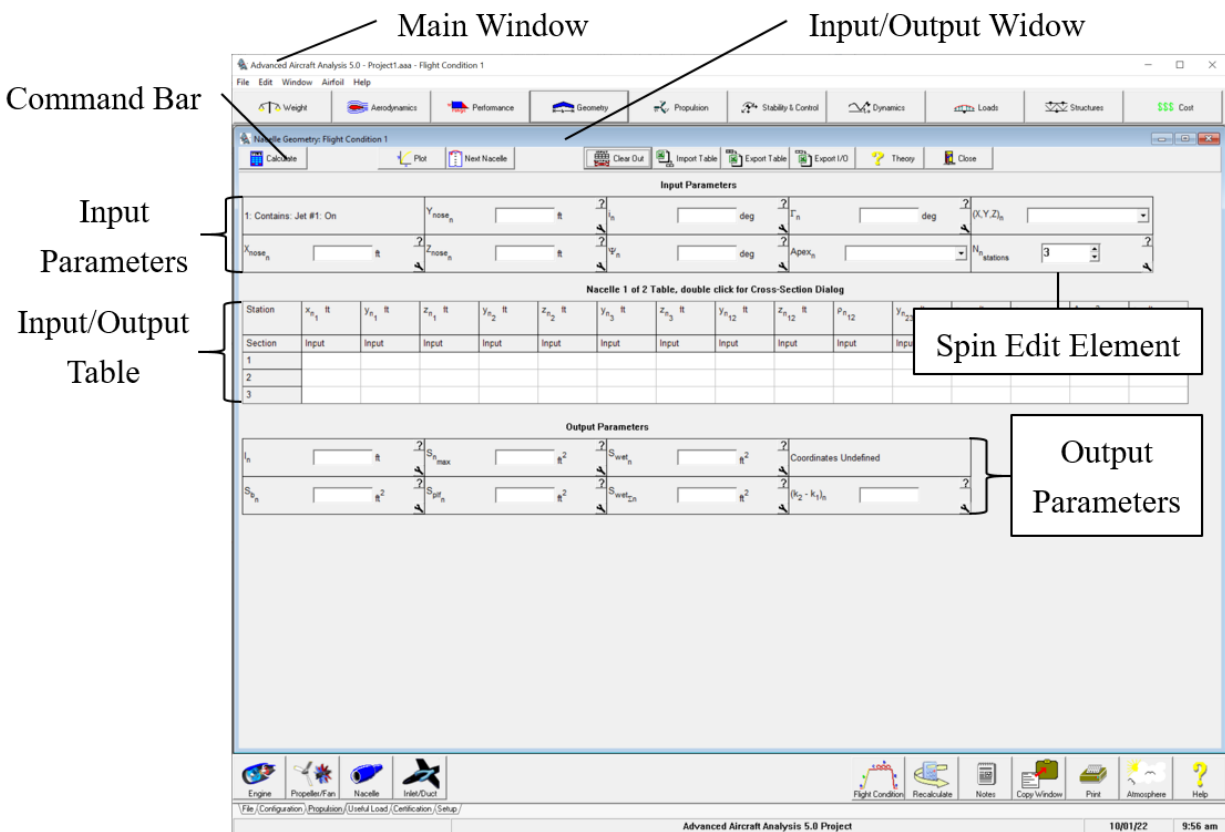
Main Window

Input/Output Widow

Command Bar

Advanced Aircraft Analysis 5.0 - Project1.aaa - Flight Condition 1

File Edit Window Airfoil Help

Weight | Aerodynamics | Performance | Geometry | Propulsion | Stability & Control | Dynamics | Loads | Structures | $$$ Cost

Nacelle Geometry: Flight Condition 1

Calculate | Plot | Next Nacelle | Clear Out | Import Table | Export Table | Export I/O | Theory | Close

Input Parameters

Input Parameters

1: Contains: Jet #1: On | $Y_{nose_n}$ ft | $i_n$ deg | $\Gamma_n$ deg | $(X,Y,Z)_n$

$X_{nose_n}$ ft | $Z_{nose_n}$ ft | $\Psi_n$ deg | $Apex_n$ | $N_{n_{stations}}$ 3

Nacelle 1 of 2 Table, double click for Cross-Section Dialog

Input/Output Table

| Station | $x_{n_1}$ ft | $y_{n_1}$ ft | $z_{n_1}$ ft | $y_{n_2}$ ft | $z_{n_2}$ ft | $y_{n_3}$ ft | $z_{n_3}$ ft | $y_{n_{12}}$ ft | $z_{n_{12}}$ ft | $\rho_{n_{12}}$ | $y_{n_{23}}$ |
|---|---|---|---|---|---|---|---|---|---|---|---|
| Section | Input | Input | Input | Input | Input | Input | Input | Input | Input | Input | Inpu |
| 1 | | | | | | | | | | | |
| 2 | | | | | | | | | | | |
| 3 | | | | | | | | | | | |

Spin Edit Element

Output Parameters

Output Parameters

$l_n$ ft | $S_{n_{max}}$ $ft^2$ | $S_{wet_n}$ $ft^2$ | Coordinates Undefined

$S_{b_n}$ $ft^2$ | $S_{plf_n}$ $ft^2$ | $S_{wet_{\Sigma n}}$ $ft^2$ | $(k_2 - k_1)_n$

Engine | Propeller/Fan | Nacelle | Inlet/Duct | Flight Condition | Recalculate | Notes | Copy Window | Print | Atmosphere | Help

File | Configuration | Propulsion | Useful Load | Certification | Setup

Advanced Aircraft Analysis 5.0 Project | 10/01/22 | 9:56 am